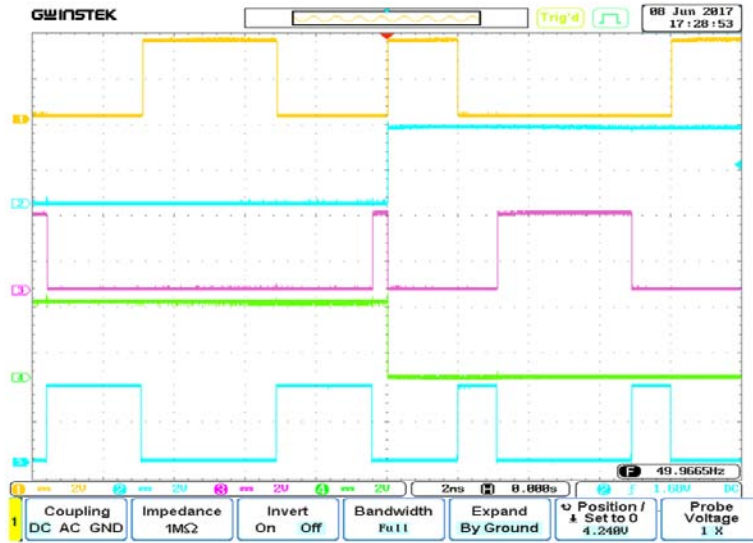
GWINSTEK
Trig'd
08 Jun 2017
17:28:53
1
2
3
4
5
F 49.9665Hz
1 2V 2 2V 3 2V 4 2V
2ns H 0.000s
2 f 1.60V DC
1
Coupling
DC AC GND
Impedance
1MΩ
Invert
On Off
Bandwidth
Full
Expand
By Ground
Position / Set to 0
4.240V
Probe Voltage
1 X